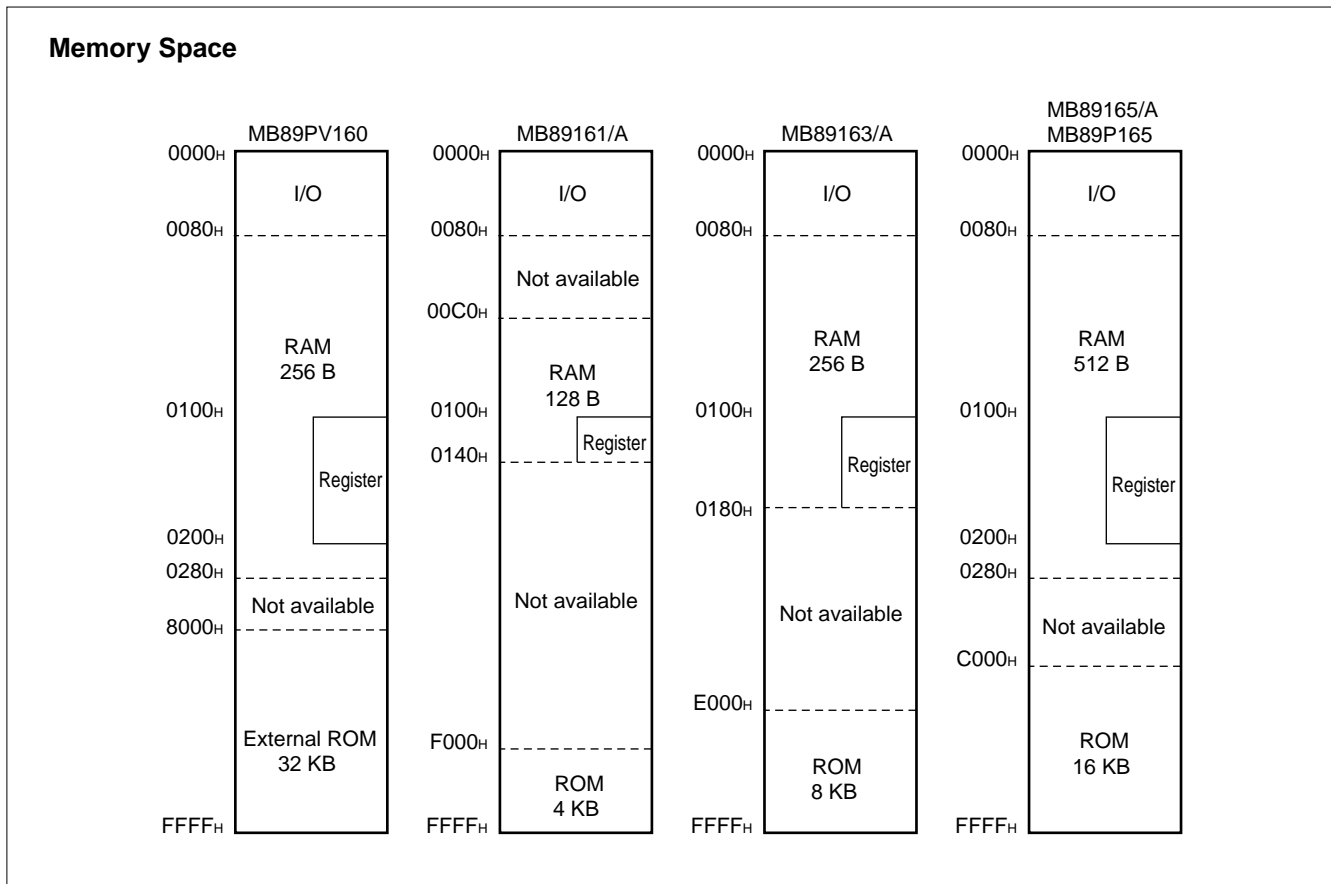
Memory Space

MB89PV160

0000H
I/O
0080H
RAM
256 B
0100H
Register
0200H
0280H
Not available
8000H
External ROM
32 KB
FFFFH

MB89161/A

0000H
I/O
0080H
Not available
00C0H
RAM
128 B
0100H
Register
0140H
Not available
F000H
ROM
4 KB
FFFFH

MB89163/A

0000H
I/O
0080H
RAM
256 B
0100H
Register
0180H
Not available
E000H
ROM
8 KB
FFFFH

MB89165/A
MB89P165

0000H
I/O
0080H
RAM
512 B
0100H
Register
0200H
0280H
Not available
C000H
ROM
16 KB
FFFFH